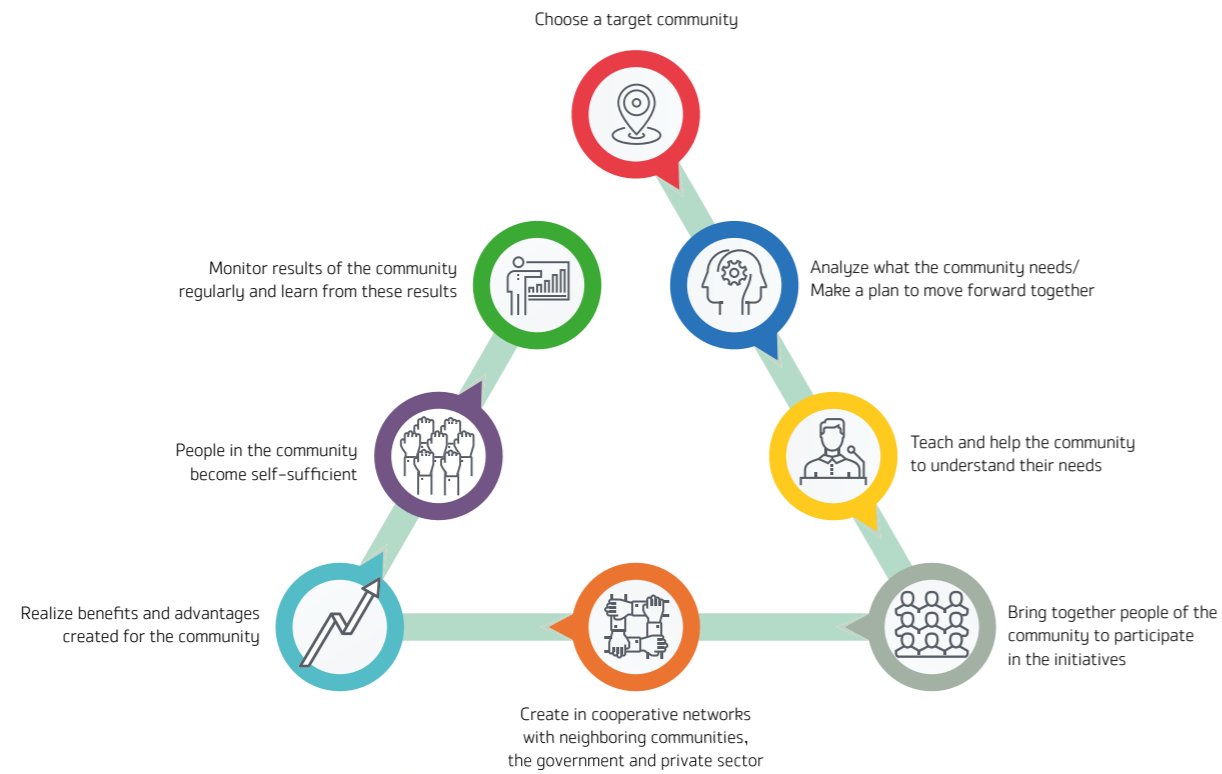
Choose a target community

Analyze what the community needs/ Make a plan to move forward together

Teach and help the community to understand their needs

Bring together people of the community to participate in the initiatives

Create in cooperative networks with neighboring communities, the government and private sector

Realize benefits and advantages created for the community

People in the community become self-sufficient

Monitor results of the community regularly and learn from these results